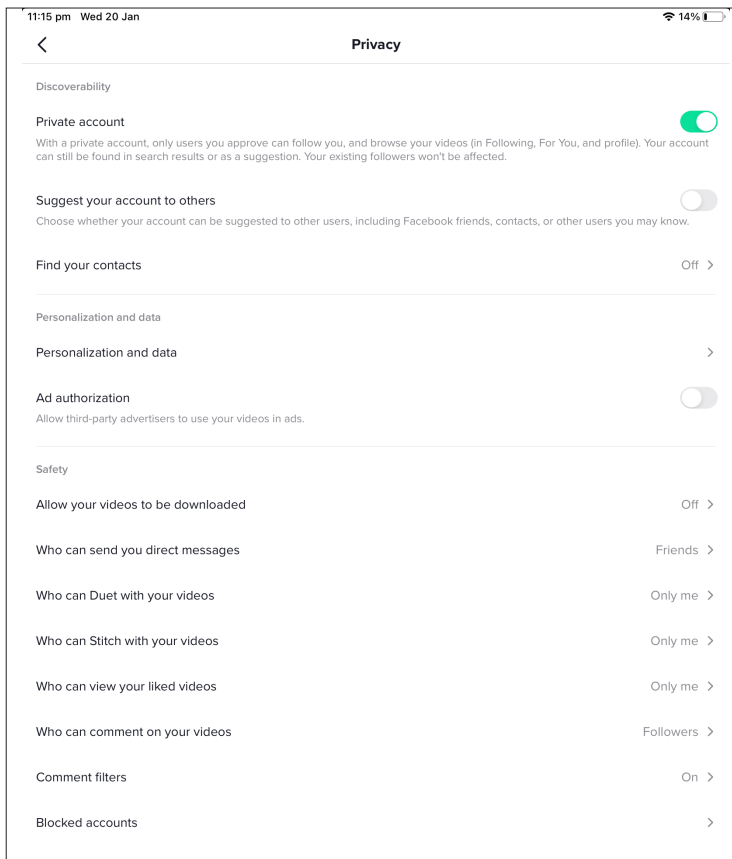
11:15 pm Wed 20 Jan
14%

Privacy

Discoverability

Private account
With a private account, only users you approve can follow you, and browse your videos (in Following, For You, and profile). Your account can still be found in search results or as a suggestion. Your existing followers won't be affected.

Suggest your account to others
Choose whether your account can be suggested to other users, including Facebook friends, contacts, or other users you may know.

Find your contacts
Off

Personalization and data

Personalization and data

Ad authorization
Allow third-party advertisers to use your videos in ads.

Safety

Allow your videos to be downloaded
Off

Who can send you direct messages
Friends

Who can Duet with your videos
Only me

Who can Stitch with your videos
Only me

Who can view your liked videos
Only me

Who can comment on your videos
Followers

Comment filters
On

Blocked accounts